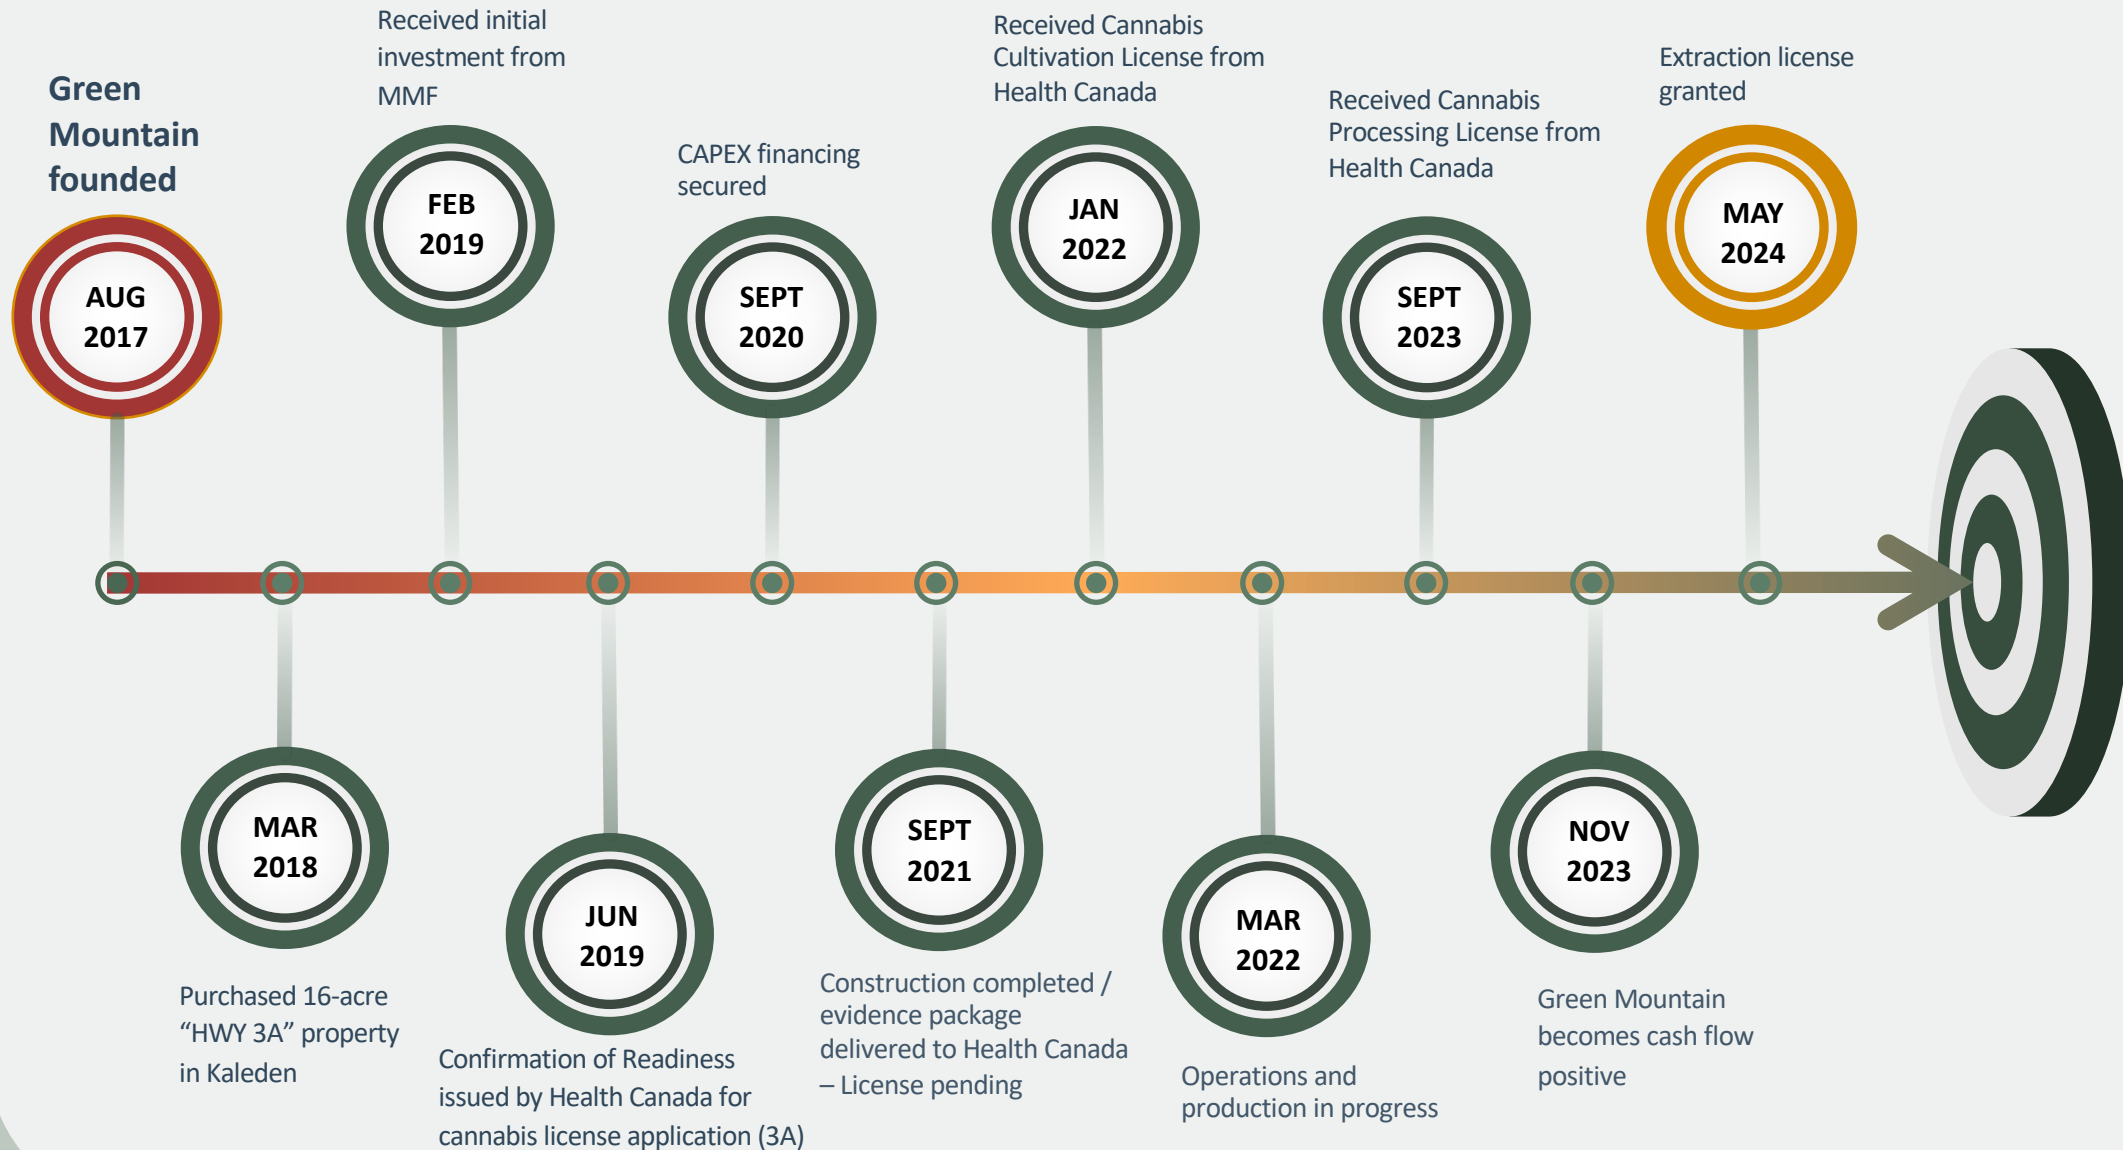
Green Mountain founded

AUG 2017

Received initial investment from MMF

FEB 2019

CAPEX financing secured

SEPT 2020

Received Cannabis Cultivation License from Health Canada

JAN 2022

Received Cannabis Processing License from Health Canada

SEPT 2023

Extraction license granted

MAY 2024

MAR 2018

Purchased 16-acre “HWY 3A” property in Kaleden

JUN 2019

Confirmation of Readiness issued by Health Canada for cannabis license application (3A)

SEPT 2021

Construction completed / evidence package delivered to Health Canada – License pending

MAR 2022

Operations and production in progress

NOV 2023

Green Mountain becomes cash flow positive